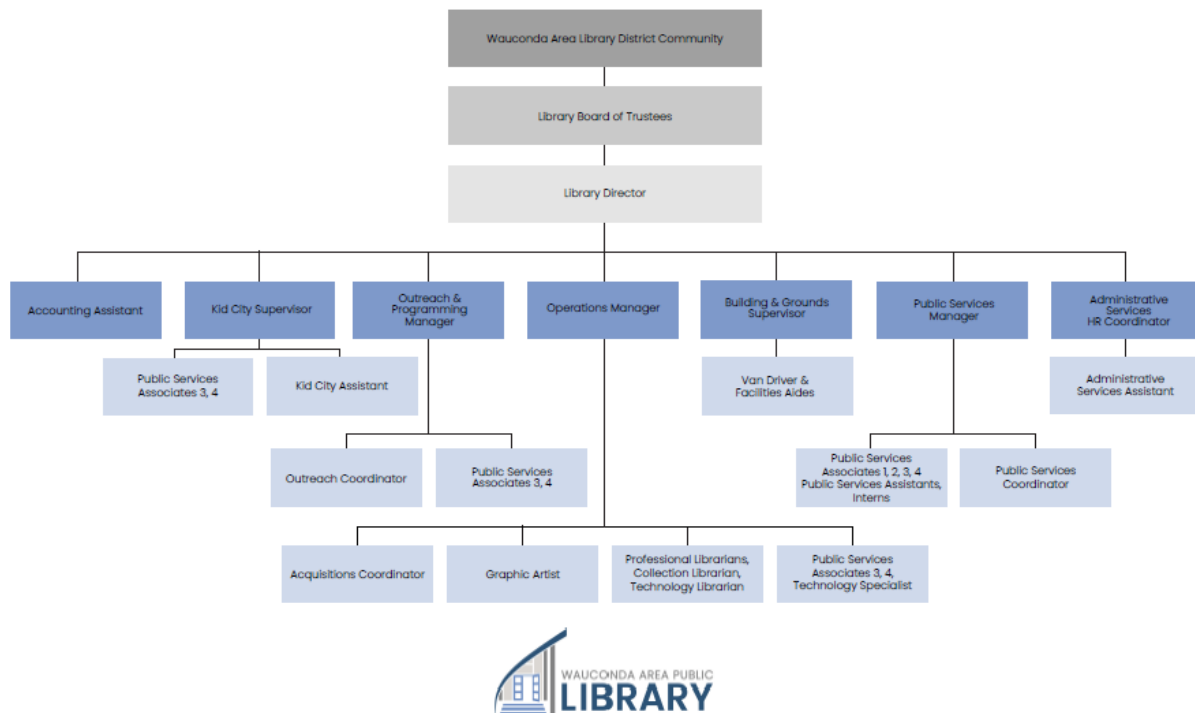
Wauconda Area Library District Community

Library Board of Trustees

Library Director

Accounting Assistant

Kid City Supervisor

Outreach & Programming Manager

Operations Manager

Building & Grounds Supervisor

Public Services Manager

Administrative Services HR Coordinator

Public Services Associates 3, 4

Kid City Assistant

Van Driver & Facilities Aides

Administrative Services Assistant

Outreach Coordinator

Public Services Associates 3, 4

Public Services Associates 1, 2, 3, 4 Public Services Assistants, Interns

Public Services Coordinator

Acquisitions Coordinator

Graphic Artist

Professional Librarians, Collection Librarian, Technology Librarian

Public Services Associates 3, 4, Technology Specialist

WAUCONDA AREA PUBLIC
LIBRARY